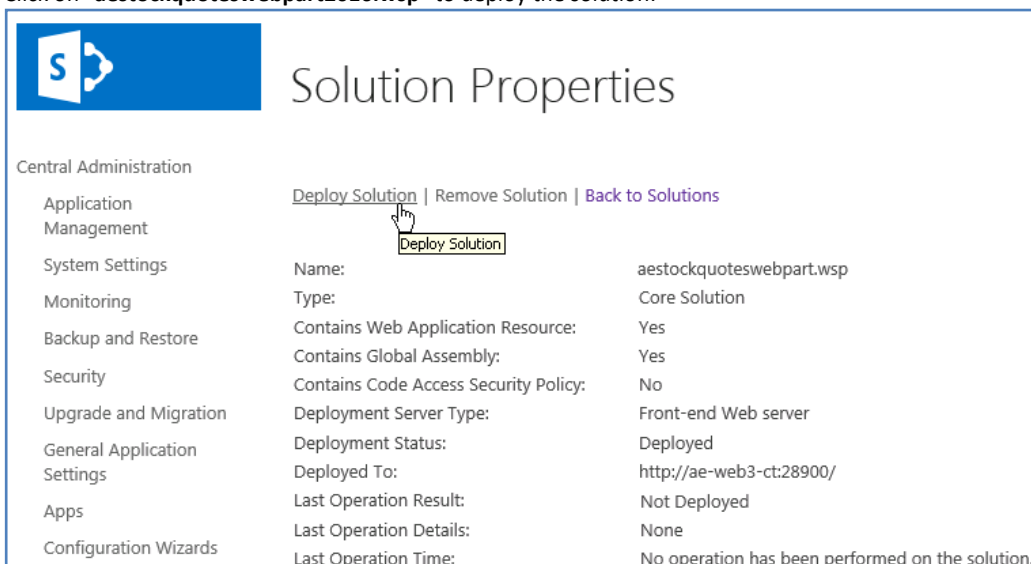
Click on "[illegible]" to deploy the solution.

S

Solution Properties

Central Administration

Application Management

System Settings

Monitoring

Backup and Restore

Security

Upgrade and Migration

General Application Settings

Apps

Configuration Wizards

Deploy Solution | Remove Solution | Back to Solutions

Deploy Solution

| | |
|---|---|
| Name: | aestockquoteswebpart.wsp |
| Type: | Core Solution |
| Contains Web Application Resource: | Yes |
| Contains Global Assembly: | Yes |
| Contains Code Access Security Policy: | No |
| Deployment Server Type: | Front-end Web server |
| Deployment Status: | Deployed |
| Deployed To: | http://ae-web3-ct:28900/ |
| Last Operation Result: | Not Deployed |
| Last Operation Details: | None |
| Last Operation Time: | No operation has been performed on the solution |